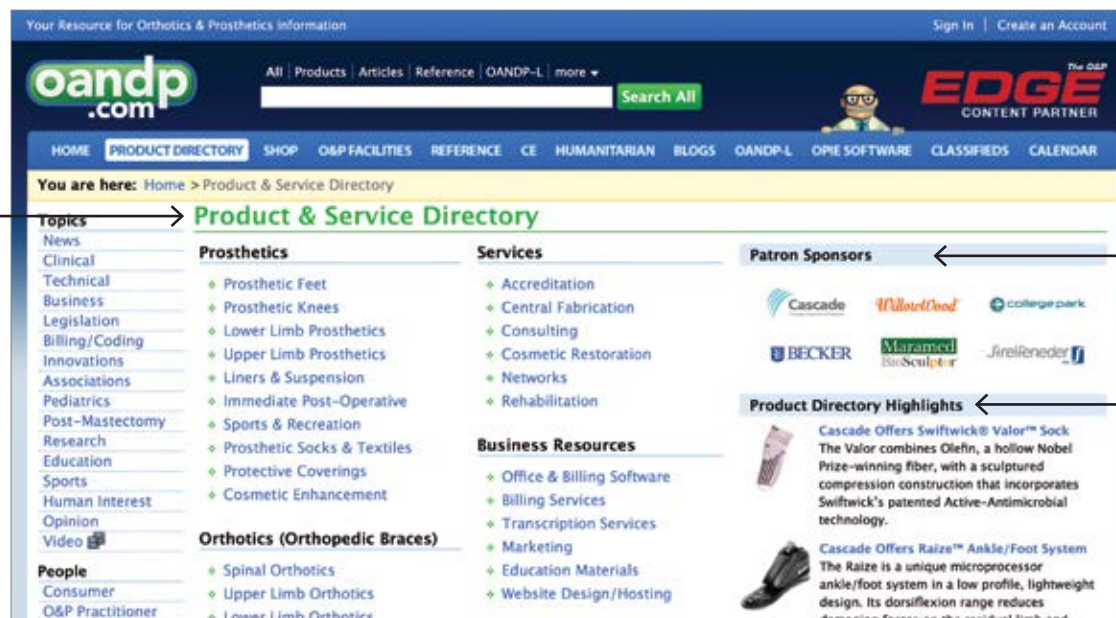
Your Resource for Orthotics & Prosthetics Information

Sign In | Create an Account

oandp .com

All | Products | Articles | Reference | OANDP-L | more

Search All

The O&P EDGE CONTENT PARTNER

HOME PRODUCT DIRECTORY SHOP O&P FACILITIES REFERENCE CE HUMANITARIAN BLOGS OANDP-L OPIE SOFTWARE CLASSIFIEDS CALENDAR

You are here: Home > Product & Service Directory

Topics
News
Clinical
Technical
Business
Legislation
Billing/Coding
Innovations
Associations
Pediatrics
Post-Mastectomy
Research
Education
Sports
Human Interest
Opinion
Video

People
Consumer
O&P Practitioner

Product & Service Directory

Prosthetics
Prosthetic Feet
Prosthetic Knees
Lower Limb Prosthetics
Upper Limb Prosthetics
Liners & Suspension
Immediate Post-Operative
Sports & Recreation
Prosthetic Socks & Textiles
Protective Coverings
Cosmetic Enhancement

Orthotics (Orthopedic Braces)
Spinal Orthotics
Upper Limb Orthotics
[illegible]

Services
Accreditation
Central Fabrication
Consulting
Cosmetic Restoration
Networks
Rehabilitation

Business Resources
Office & Billing Software
Billing Services
Transcription Services
Marketing
Education Materials
Website Design/Hosting

Patron Sponsors
Cascade
WillowWood
college park
BECKER
Maramed BioSculptor
FillauerReneder

Product Directory Highlights

Cascade Offers Swiftwick® Valor™ Sock
The Valor combines Olefin, a hollow Nobel Prize-winning fiber, with a sculptured compression construction that incorporates Swiftwick's patented Active-Antimicrobial technology.

Cascade Offers Raize™ Ankle/Foot System
The Raize is a unique microprocessor ankle/foot system in a low profile, lightweight design. Its dorsiflexion range reduces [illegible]